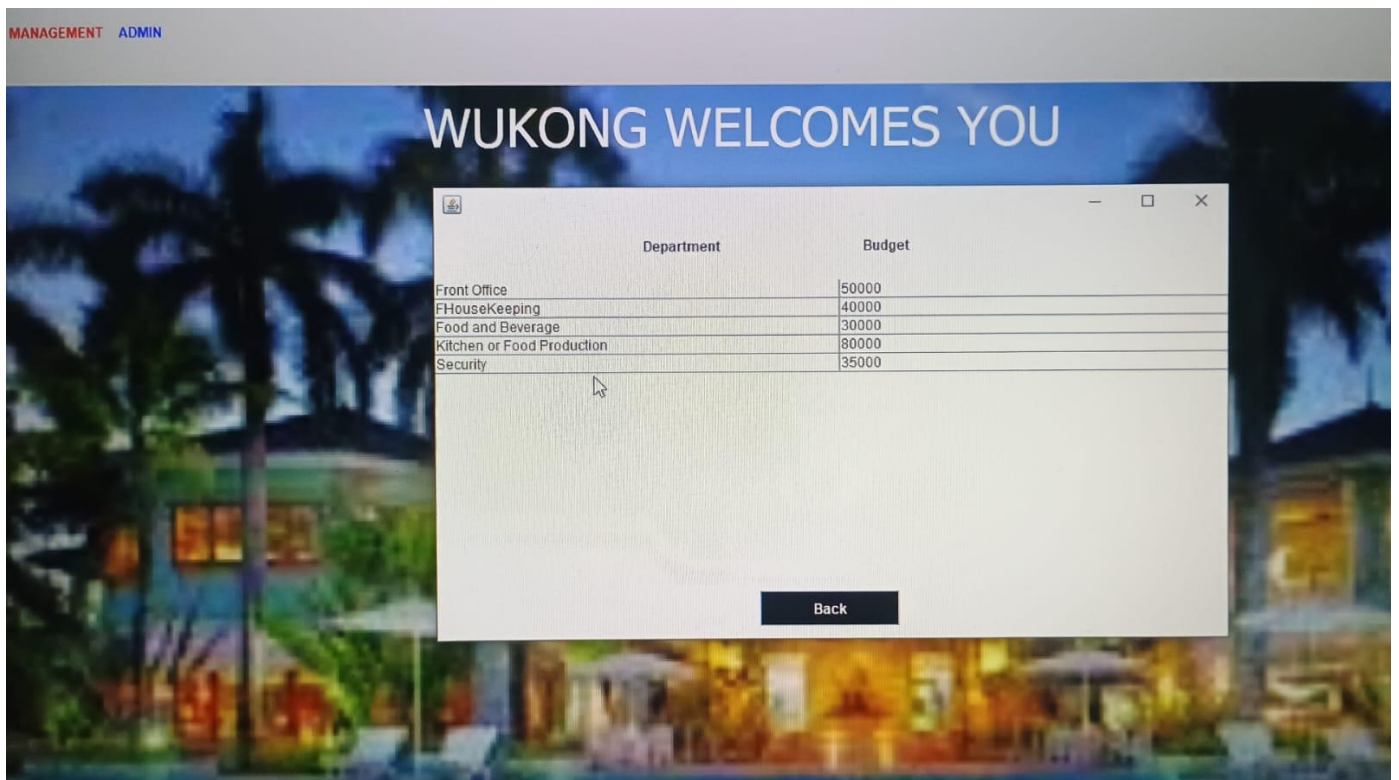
MANAGEMENT ADMIN

WUKONG WELCOMES YOU

| Department | Budget |
|---|---|
| Front Office | 50000 |
| FHouseKeeping | 40000 |
| Food and Beverage | 30000 |
| Kitchen or Food Production | 80000 |
| Security | 35000 |

Back